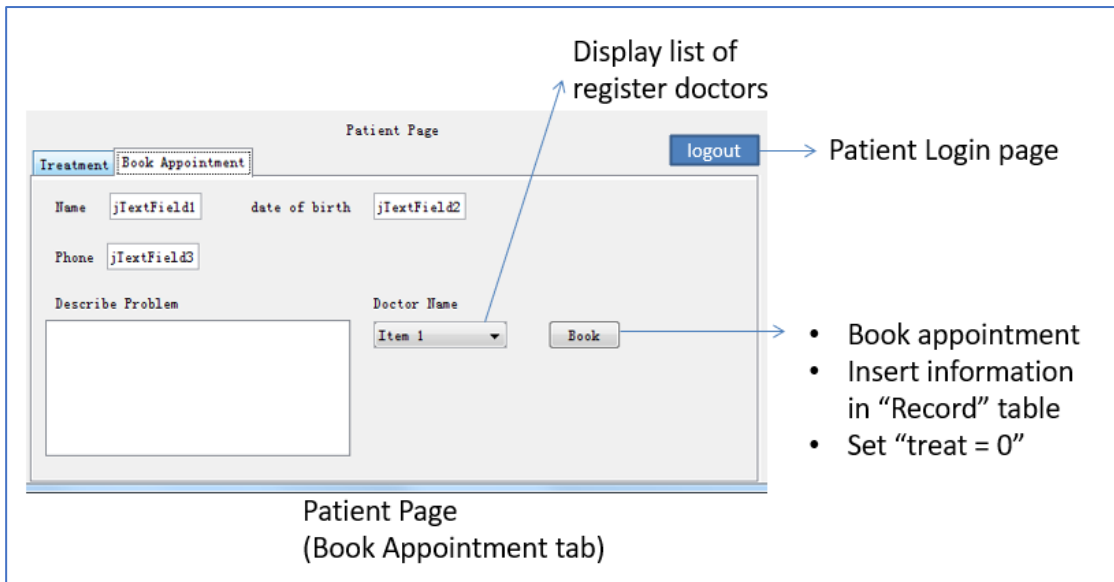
Display list of register doctors

Patient Page

Treatment

Book Appointment

logout

Patient Login page

Name jTextField1

date of birth jTextField2

Phone jTextField3

Describe Problem

Doctor Name

Item 1

Book

• Book appointment
• Insert information in "Record" table
• Set "treat = 0"

Patient Page
(Book Appointment tab)